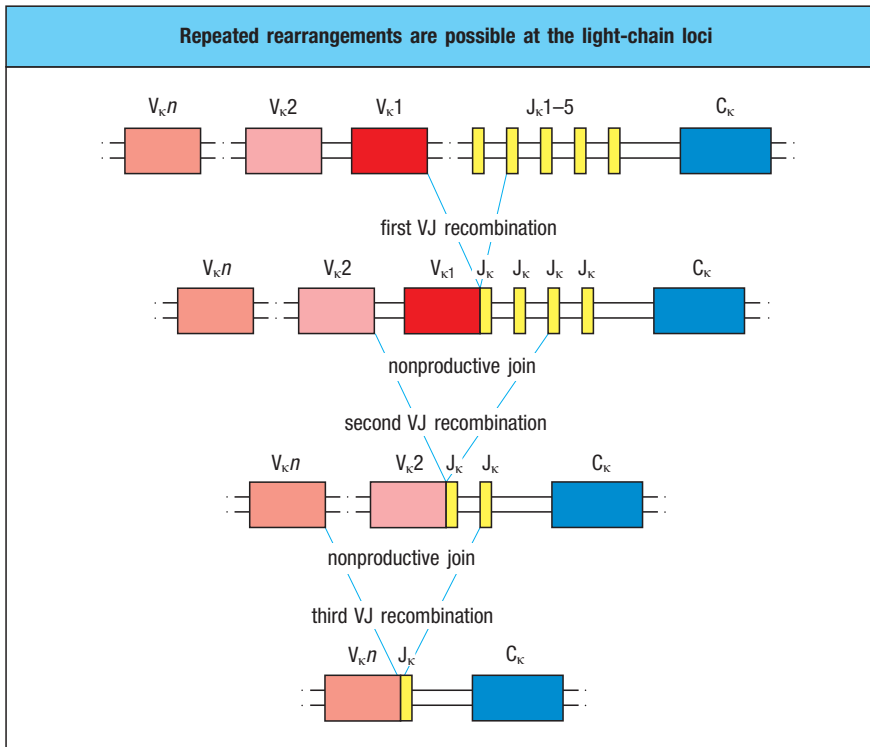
Repeated rearrangements are possible at the light-chain loci

$V_{\kappa}n$ $V_{\kappa}2$ $V_{\kappa}1$ $J_{\kappa}1–5$ $C_{\kappa}$

first VJ recombination

$V_{\kappa}n$ $V_{\kappa}2$ $V_{\kappa}1$ $J_{\kappa}$ $J_{\kappa}$ $J_{\kappa}$ $J_{\kappa}$ $C_{\kappa}$

nonproductive join

second VJ recombination

$V_{\kappa}n$ $V_{\kappa}2$ $J_{\kappa}$ $J_{\kappa}$ $C_{\kappa}$

nonproductive join

third VJ recombination

$V_{\kappa}n$ $J_{\kappa}$ $C_{\kappa}$